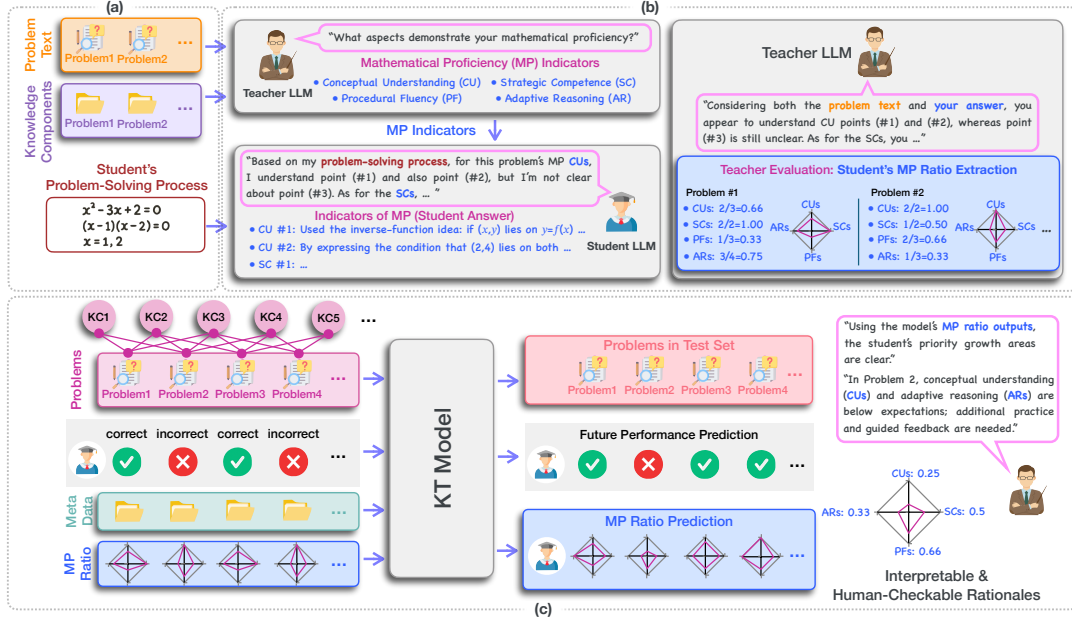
(a)

Problem Text

Problem1 Problem2 ...

Knowledge Components

Problem1 Problem2 ...

Student's Problem-Solving Process

$x^2-3x+2=0$
$(x-1)(x-2)=0$
$x=1,2$

(b)

"What aspects demonstrate your mathematical proficiency?"

Teacher LLM

Mathematical Proficiency (MP) Indicators

• Conceptual Understanding (CU) • Strategic Competence (SC)
• Procedural Fluency (PF) • Adaptive Reasoning (AR)

MP Indicators

"Based on my problem-solving process, for this problem's MP CUs, I understand point (#1) and also point (#2), but I'm not clear about point (#3). As for the SCs, ... "

Indicators of MP (Student Answer)

• CU #1: Used the inverse-function idea: if $(x,y)$ lies on $y=f(x)$ ...
• CU #2: By expressing the condition that (2,4) lies on both ...
• SC #1: ...

Student LLM

Teacher LLM

"Considering both the problem text and your answer, you appear to understand CU points (#1) and (#2), whereas point (#3) is still unclear. As for the SCs, you ..."

Teacher Evaluation: Student's MP Ratio Extraction

Problem #1
• CUs: 2/3=0.66
• SCs: 2/2=1.00
• PFs: 1/3=0.33
• ARs: 3/4=0.75

CUs ARs SCs PFs

Problem #2
• CUs: 2/2=1.00
• SCs: 1/2=0.50
• PFs: 2/3=0.66
• ARs: 1/3=0.33

CUs ARs SCs PFs ...

KC1 KC2 KC3 KC4 KC5 ...

Problems

Problem1 Problem2 Problem3 Problem4 ...

correct incorrect correct incorrect ...

Meta Data ...

MP Ratio ...

KT Model

Problems in Test Set

Problem1 Problem2 Problem3 Problem4 ...

Future Performance Prediction

...

MP Ratio Prediction

...

"Using the model's MP ratio outputs, the student's priority growth areas are clear."

"In Problem 2, conceptual understanding (CUs) and adaptive reasoning (ARs) are below expectations; additional practice and guided feedback are needed."

CUs: 0.25
ARs: 0.33
SCs: 0.5
PFs: 0.66

Interpretable & Human-Checkable Rationales

(c)